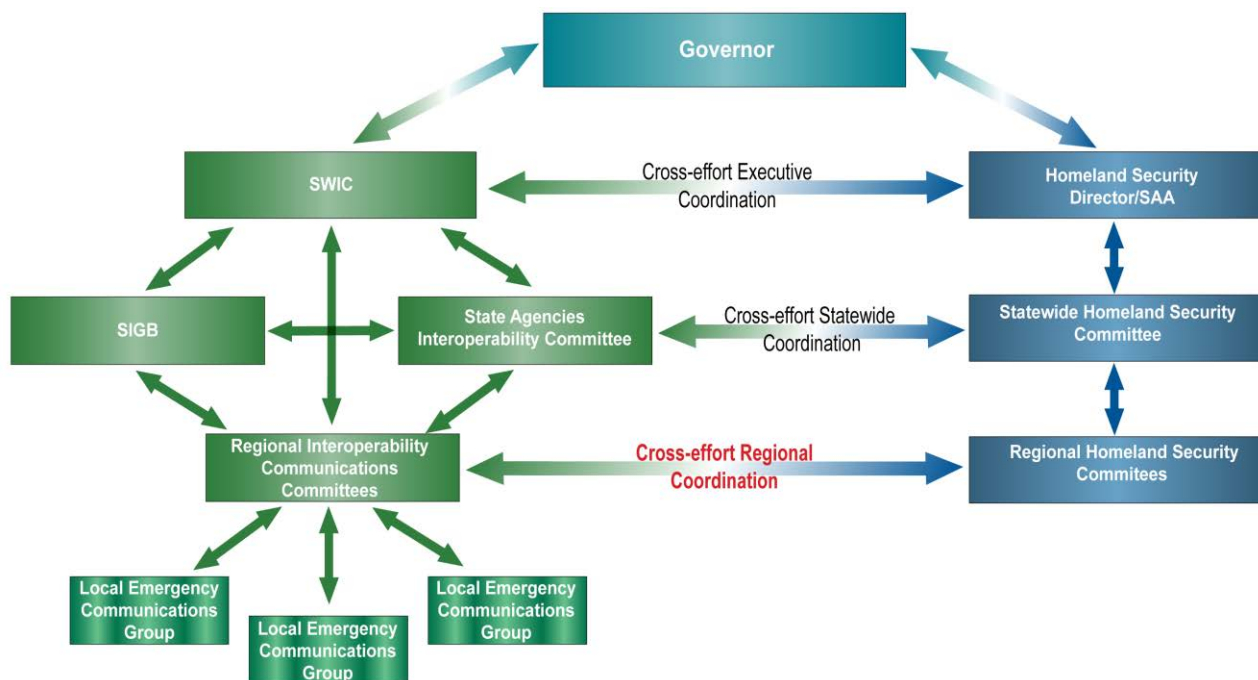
Governor

SWIC

Cross-effort Executive Coordination

Homeland Security Director/SAA

SIGB

State Agencies Interoperability Committee

Cross-effort Statewide Coordination

Statewide Homeland Security Committee

Regional Interoperability Communications Committees

Cross-effort Regional Coordination

Regional Homeland Security Commitees

Local Emergency Communications Group

Local Emergency Communications Group

Local Emergency Communications Group